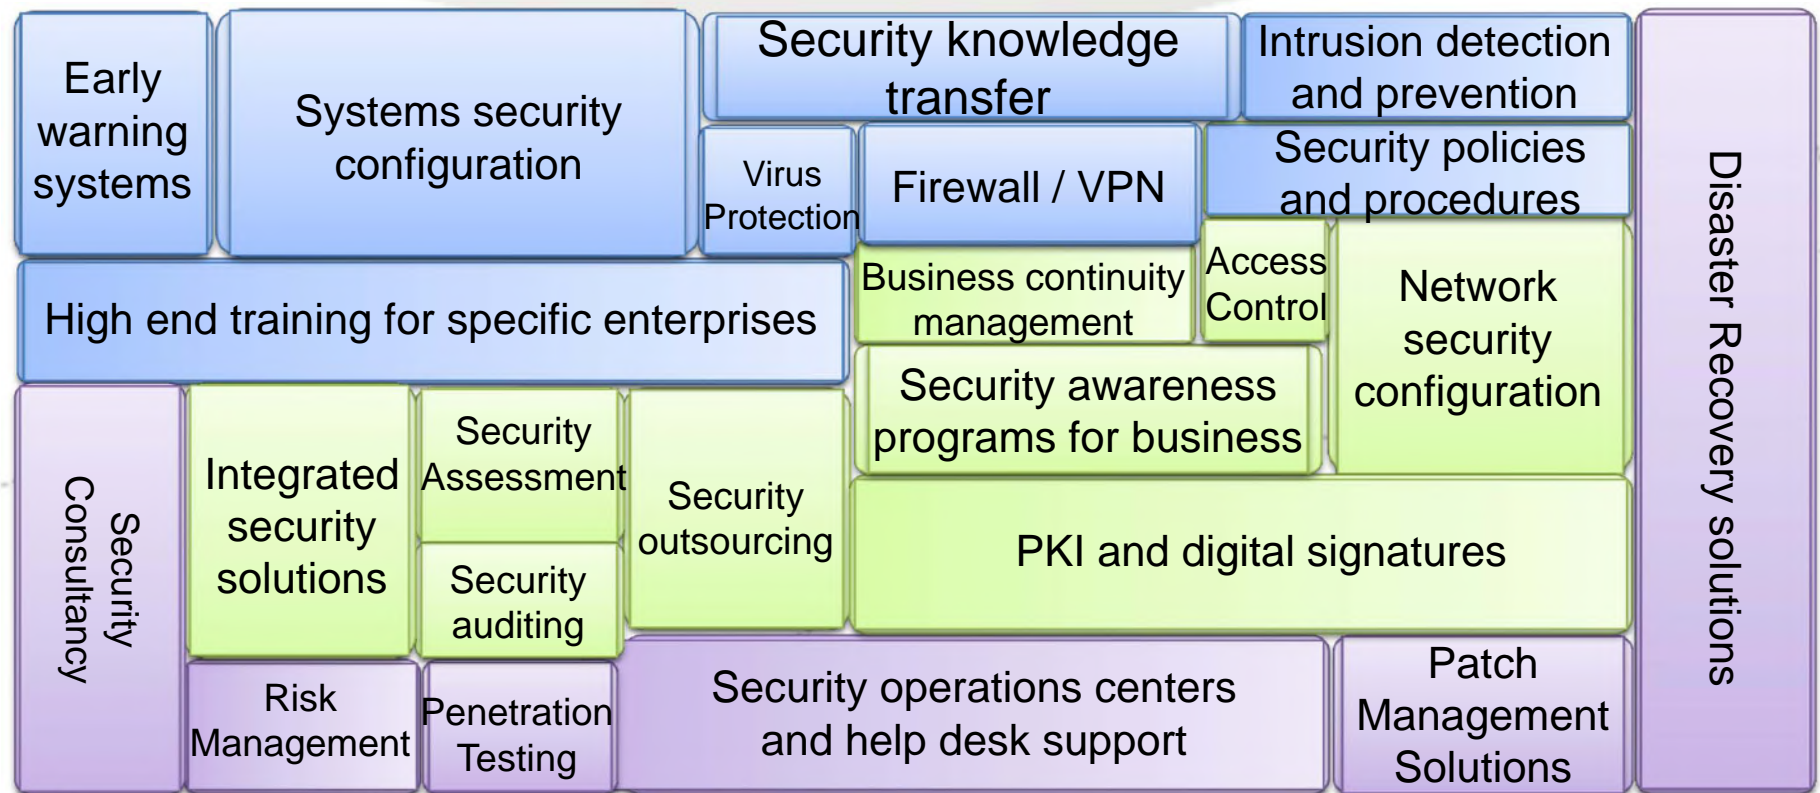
Early warning systems

Systems security configuration

Security knowledge transfer

Intrusion detection and prevention

Virus Protection

Firewall / VPN

Security policies and procedures

Disaster Recovery solutions

High end training for specific enterprises

Business continuity management

Access Control

Network security configuration

Security awareness programs for business

Security Consultancy

Integrated security solutions

Security Assessment

Security auditing

Security outsourcing

PKI and digital signatures

Risk Management

Penetration Testing

Security operations centers and help desk support

Patch Management Solutions